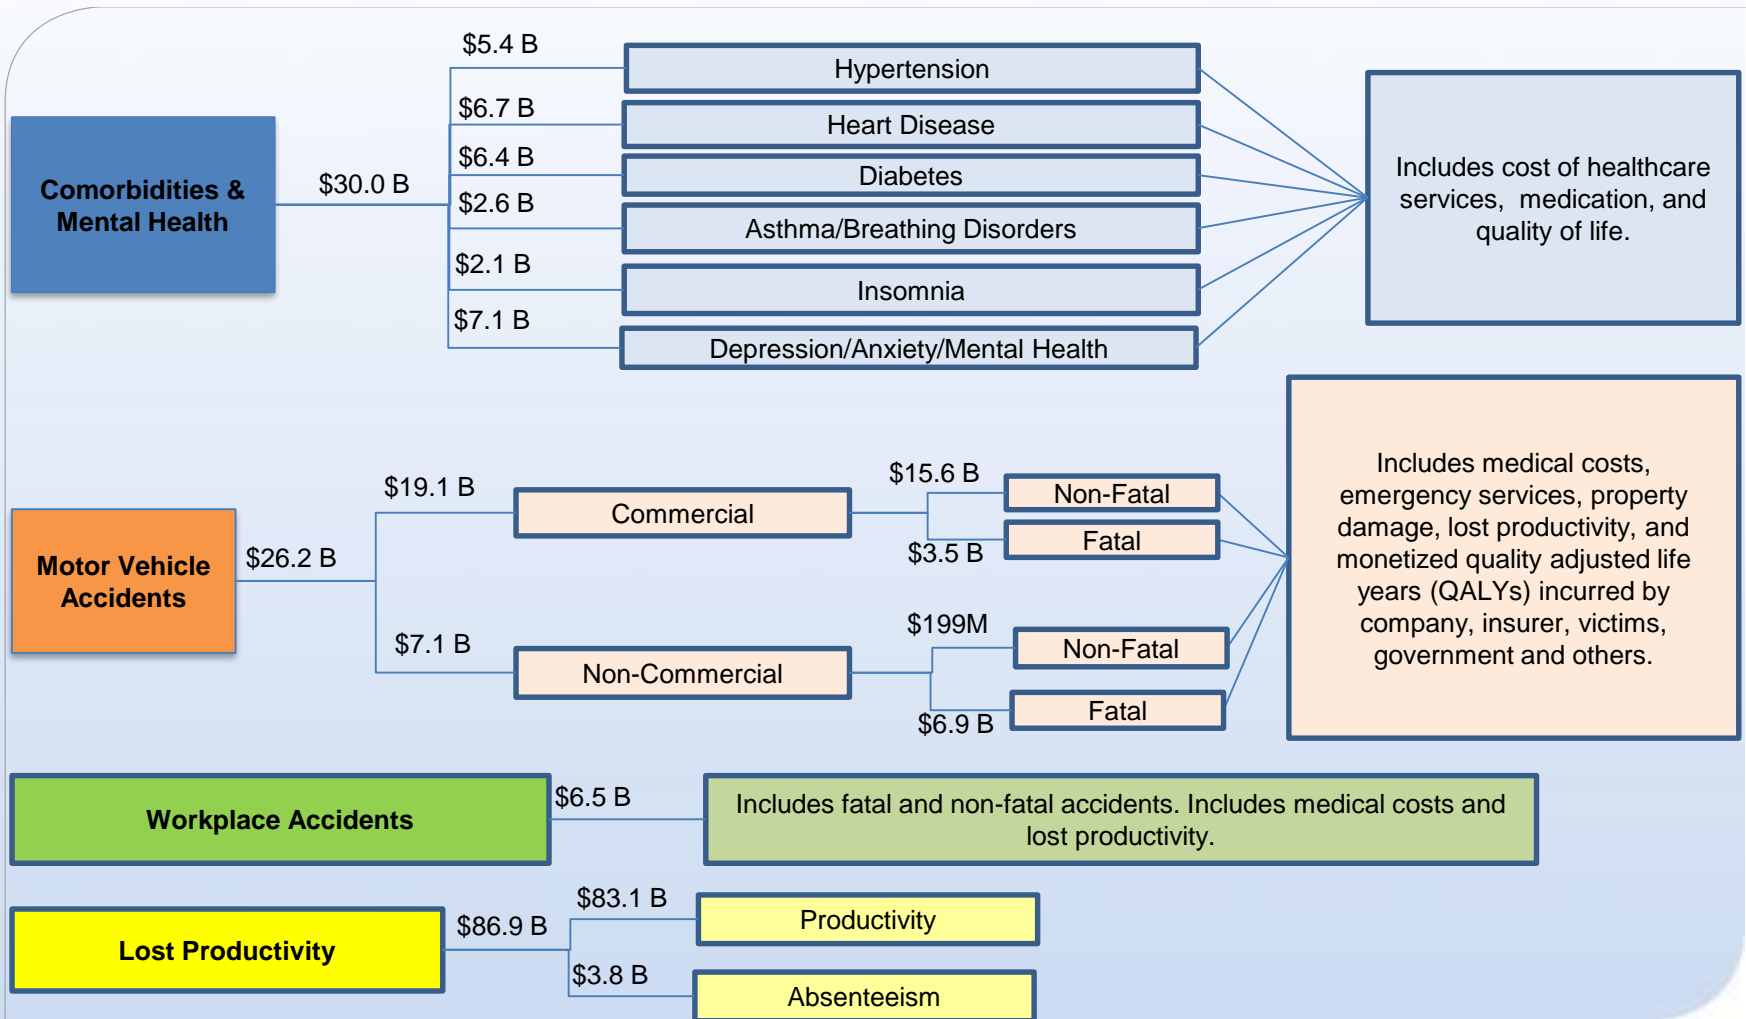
Comorbidities & Mental Health

$30.0 B

$5.4 B
Hypertension

$6.7 B
Heart Disease

$6.4 B
Diabetes

$2.6 B
Asthma/Breathing Disorders

$2.1 B
Insomnia

$7.1 B
Depression/Anxiety/Mental Health

Includes cost of healthcare services, medication, and quality of life.

Motor Vehicle Accidents

$26.2 B

$19.1 B
Commercial

$15.6 B
Non-Fatal

$3.5 B
Fatal

$7.1 B
Non-Commercial

$199M
Non-Fatal

$6.9 B
Fatal

Includes medical costs, emergency services, property damage, lost productivity, and monetized quality adjusted life years (QALYs) incurred by company, insurer, victims, government and others.

Workplace Accidents

$6.5 B

Includes fatal and non-fatal accidents. Includes medical costs and lost productivity.

Lost Productivity

$86.9 B

$83.1 B
Productivity

$3.8 B
Absenteeism